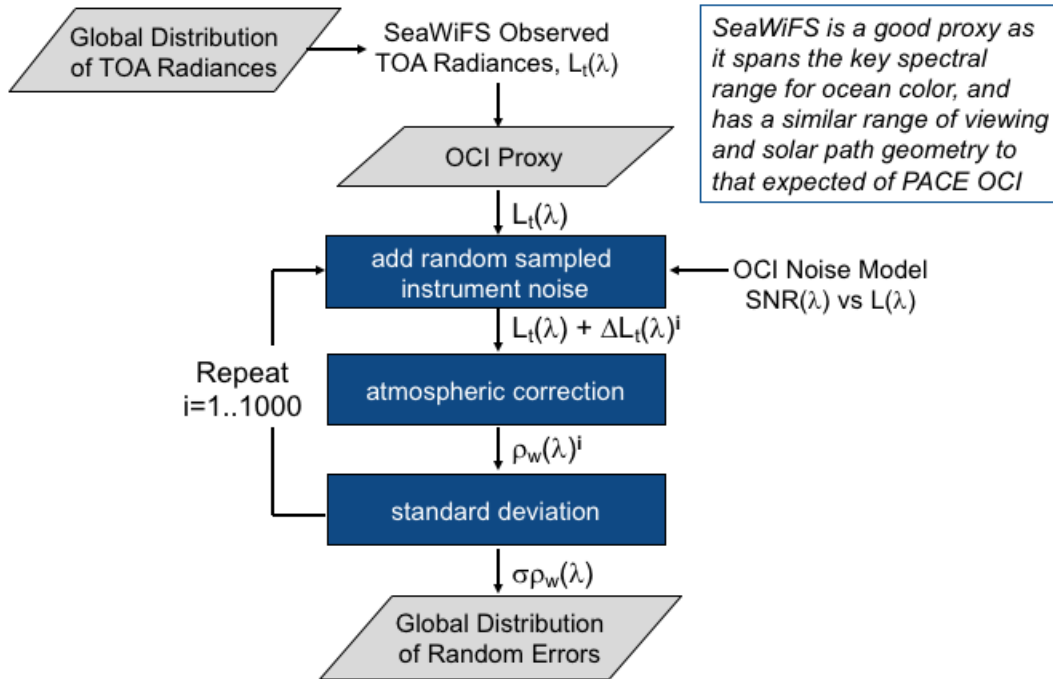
Global Distribution of TOA Radiances

SeaWiFS Observed TOA Radiances, $L_t(\lambda)$

SeaWiFS is a good proxy as it spans the key spectral range for ocean color, and has a similar range of viewing and solar path geometry to that expected of PACE OCI

OCI Proxy

$L_t(\lambda)$

add random sampled instrument noise

OCI Noise Model SNR($\lambda$) vs L($\lambda$)

$L_t(\lambda) + \Delta L_t(\lambda)^i$

Repeat i=1..1000

atmospheric correction

$\rho_w(\lambda)^i$

standard deviation

$\sigma\rho_w(\lambda)$

Global Distribution of Random Errors